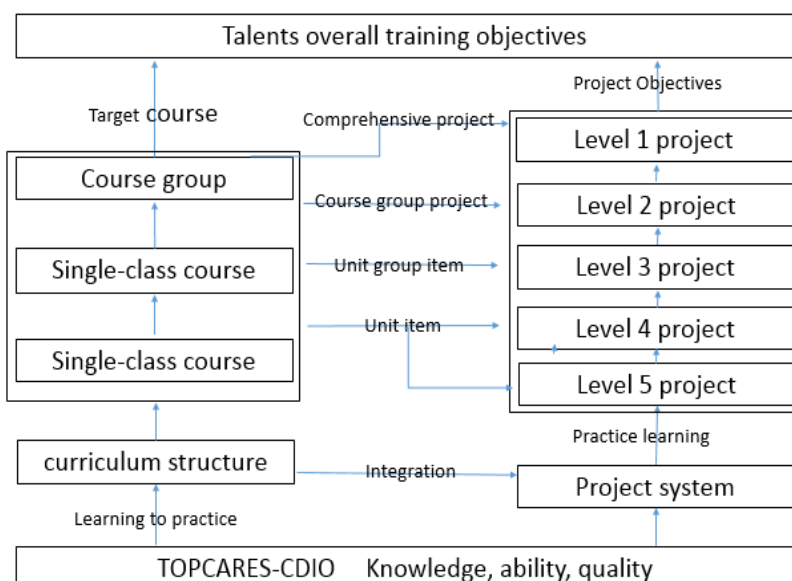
Talents overall training objectives

Project Objectives

Target course

Comprehensive project

Level 1 project

Course group

Course group project

Level 2 project

Single-class course

Unit group item

Level 3 project

Unit item

Level 4 project

Single-class course

Level 5 project

Practice learning

curriculum structure

Integration

Project system

Learning to practice

TOPCARES-CDIO Knowledge, ability, quality